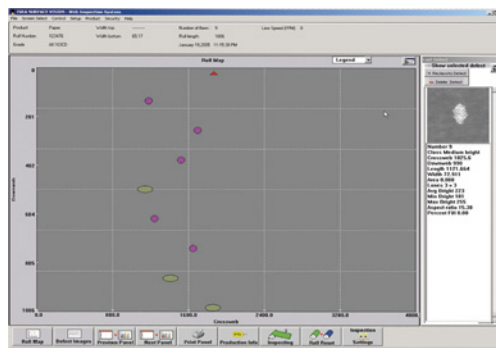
File Screen Select Control Setup Product Security Help

Product: Paper
Roll Number: 123476
Grade: 48 1C0CD

Width top: -----
Width bottom: 89.17

Number of flaws: 9
Roll length: 1096
January 19,2009 11:19:38 PM

Line Speed (FPM): 0

Roll Map

Legend

0
201
402
603
804
1005
1206

Crossweb

0.0
800.0
1600.0
2400.0
3200.0
4000

Crossweb

Show selected defect

Number 9
Class Medium bright
Crossweb 1875.6
Downweb 990
Length 1121.664
Width 17.511
Area 0.000
Lanes 3 > 3
Avg Bright 223
Min Bright 161
Max Bright 255
Aspect ratio 15.30
Percent Fill 0.00

Roll Map
Defect Images
Previous Panel
Next Panel
Print Panel
Production Info
Inspecting
Roll Reset
Inspection Settings